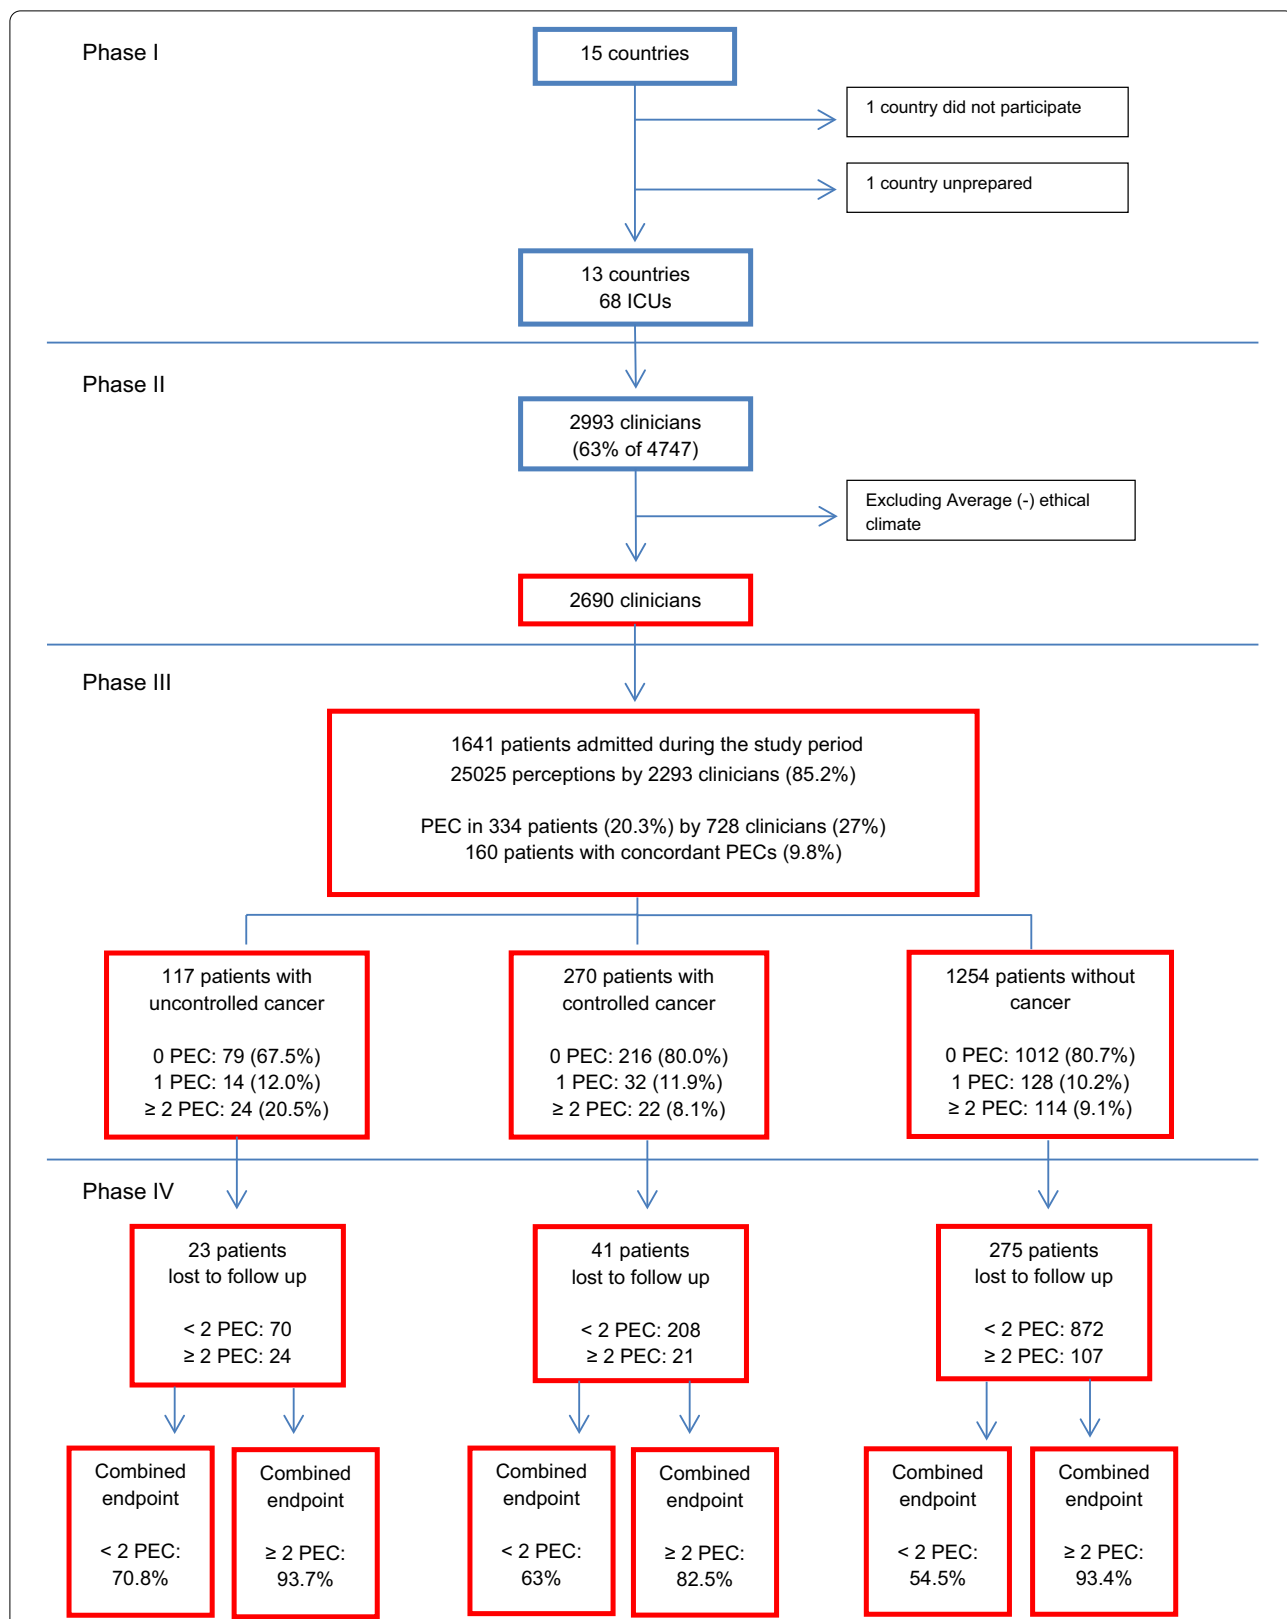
Phase I

15 countries

1 country did not participate

1 country unprepared

13 countries
68 ICUs

Phase II

2993 clinicians
(63% of 4747)

Excluding Average (-) ethical climate

2690 clinicians

Phase III

1641 patients admitted during the study period
25025 perceptions by 2293 clinicians (85.2%)

PEC in 334 patients (20.3%) by 728 clinicians (27%)
160 patients with concordant PECs (9.8%)

117 patients with uncontrolled cancer

0 PEC: 79 (67.5%)
1 PEC: 14 (12.0%)
≥ 2 PEC: 24 (20.5%)

270 patients with controlled cancer

0 PEC: 216 (80.0%)
1 PEC: 32 (11.9%)
≥ 2 PEC: 22 (8.1%)

1254 patients without cancer

0 PEC: 1012 (80.7%)
1 PEC: 128 (10.2%)
≥ 2 PEC: 114 (9.1%)

Phase IV

23 patients
lost to follow up

< 2 PEC: 70
≥ 2 PEC: 24

41 patients
lost to follow up

< 2 PEC: 208
≥ 2 PEC: 21

275 patients
lost to follow up

< 2 PEC: 872
≥ 2 PEC: 107

Combined endpoint

< 2 PEC:
70.8%

Combined endpoint

≥ 2 PEC:
93.7%

Combined endpoint

< 2 PEC:
63%

Combined endpoint

≥ 2 PEC:
82.5%

Combined endpoint

< 2 PEC:
54.5%

Combined endpoint

≥ 2 PEC:
93.4%